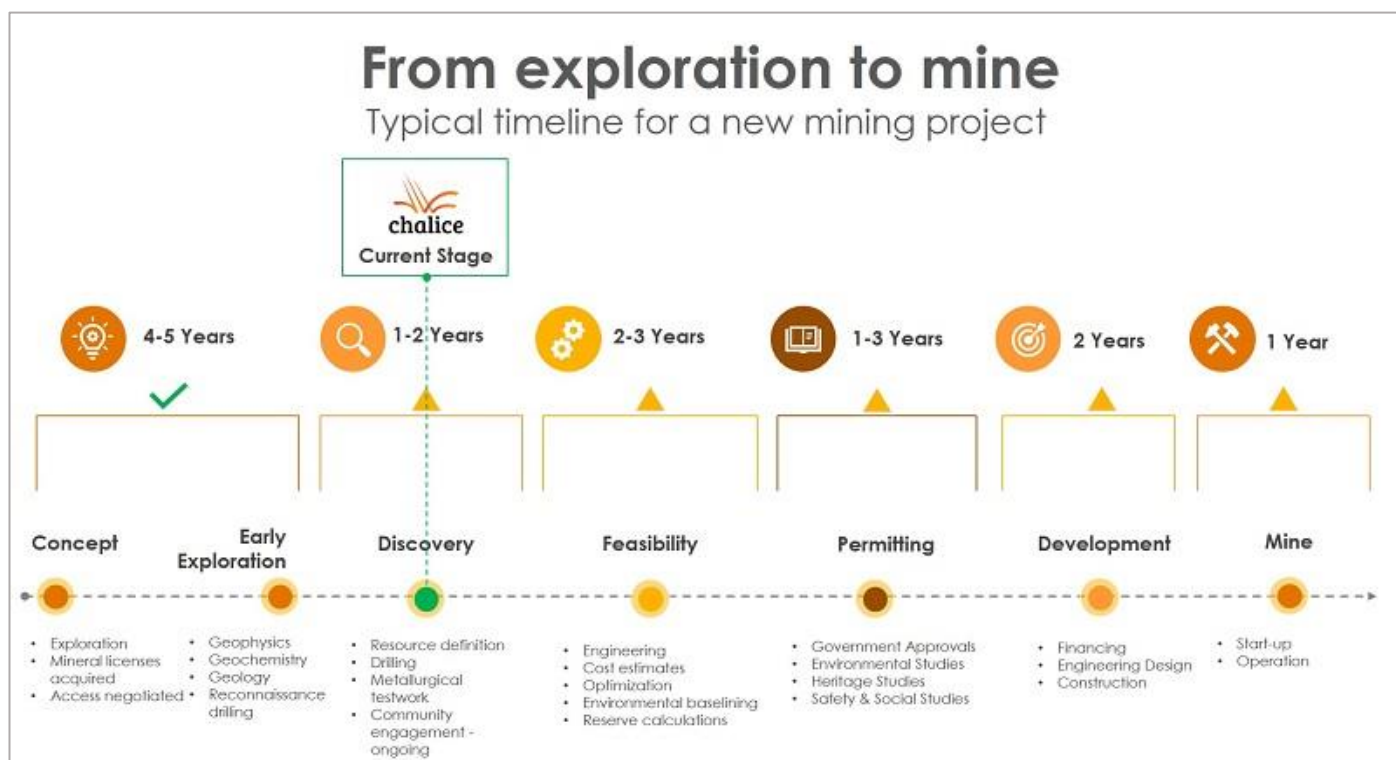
From exploration to mine
Typical timeline for a new mining project

chalice
Current Stage

4-5 Years
1-2 Years
2-3 Years
1-3 Years
2 Years
1 Year

Concept
Early Exploration
Discovery
Feasibility
Permitting
Development
Mine

- Exploration
- Mineral licenses acquired
- Access negotiated

- Geophysics
- Geochemistry
- Geology
- Reconnaissance drilling

- Resource definition
- Drilling
- Metallurgical testwork
- Community engagement - ongoing

- Engineering
- Cost estimates
- Optimization
- Environmental baselining
- Reserve calculations

- Government Approvals
- Environmental Studies
- Heritage Studies
- Safety & Social Studies

- Financing
- Engineering Design
- Construction

- Start-up
- Operation